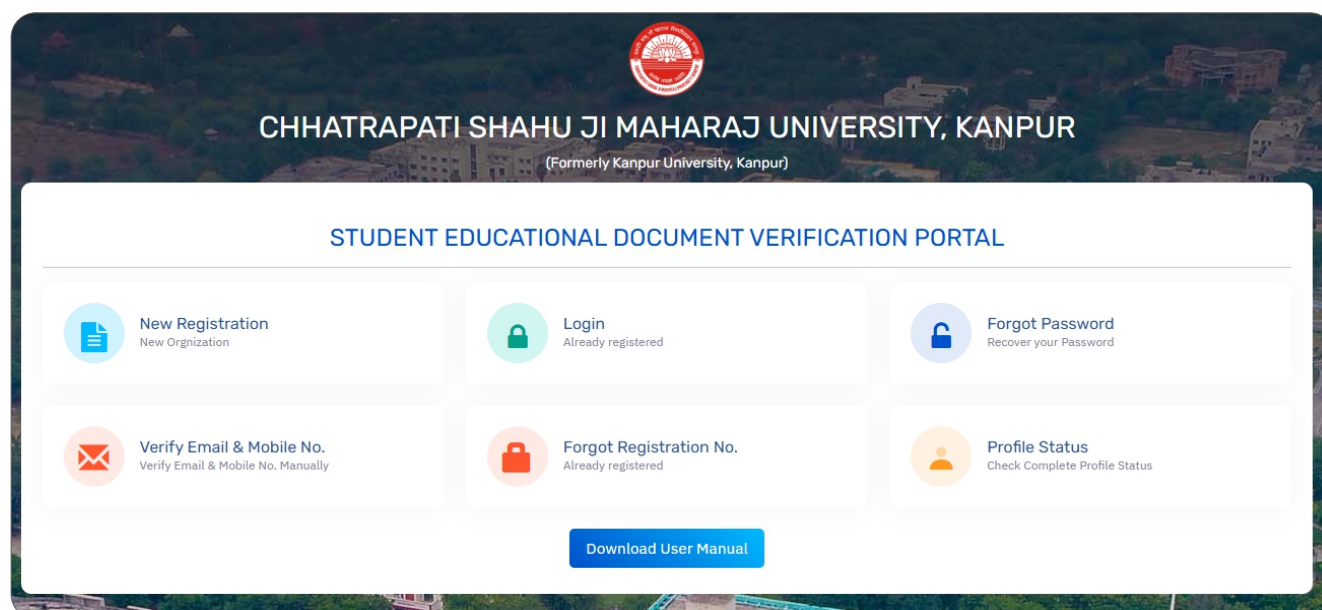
CHHATRAPATI SHAHU JI MAHARAJ UNIVERSITY, KANPUR

(Formerly Kanpur University, Kanpur)

STUDENT EDUCATIONAL DOCUMENT VERIFICATION PORTAL

New Registration
New Orgnization

Login
Already registered

Forgot Password
Recover your Password

Verify Email & Mobile No.
Verify Email & Mobile No. Manually

Forgot Registration No.
Already registered

Profile Status
Check Complete Profile Status

Download User Manual